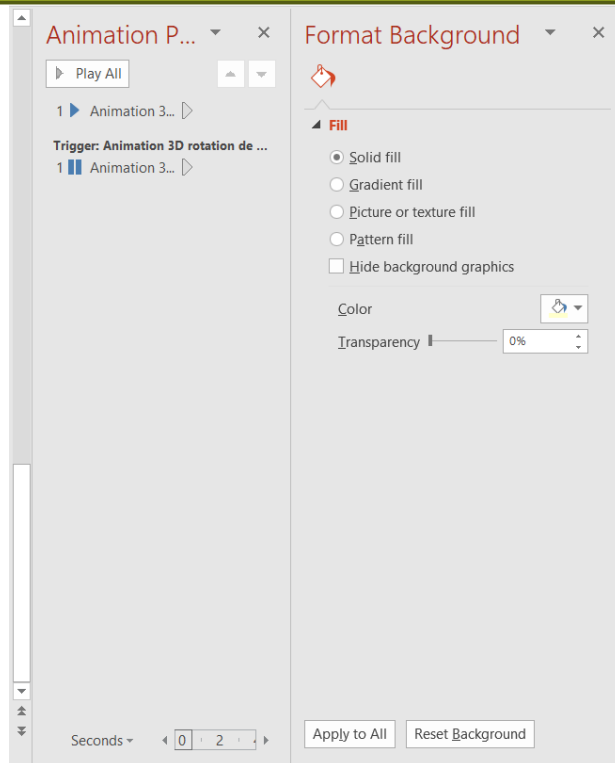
Animation P...

Play All

1 Animation 3...

Trigger: Animation 3D rotation de ...

1 Animation 3...

Seconds

0 2

Format Background

Fill

Solid fill

Gradient fill

Picture or texture fill

Pattern fill

Hide background graphics

Color

Transparency

0%

Apply to All

Reset Background